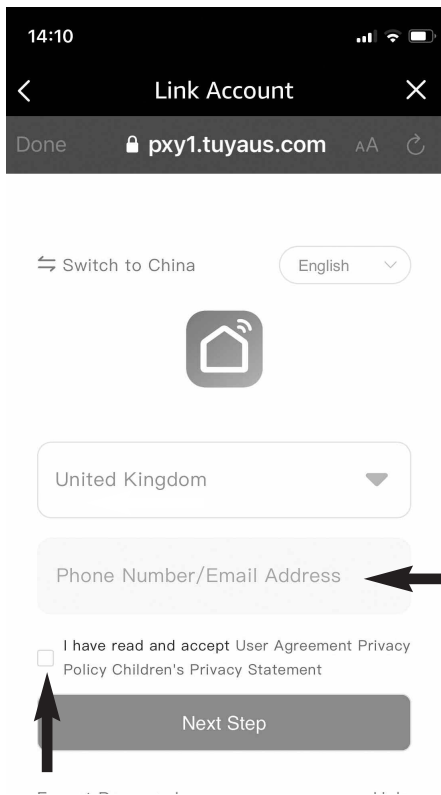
14:10

Link Account

Done pxy1.tuyaus.com AA

Switch to China English

United Kingdom

Phone Number/Email Address

I have read and accept User Agreement Privacy Policy Children's Privacy Statement

Next Step

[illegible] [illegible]